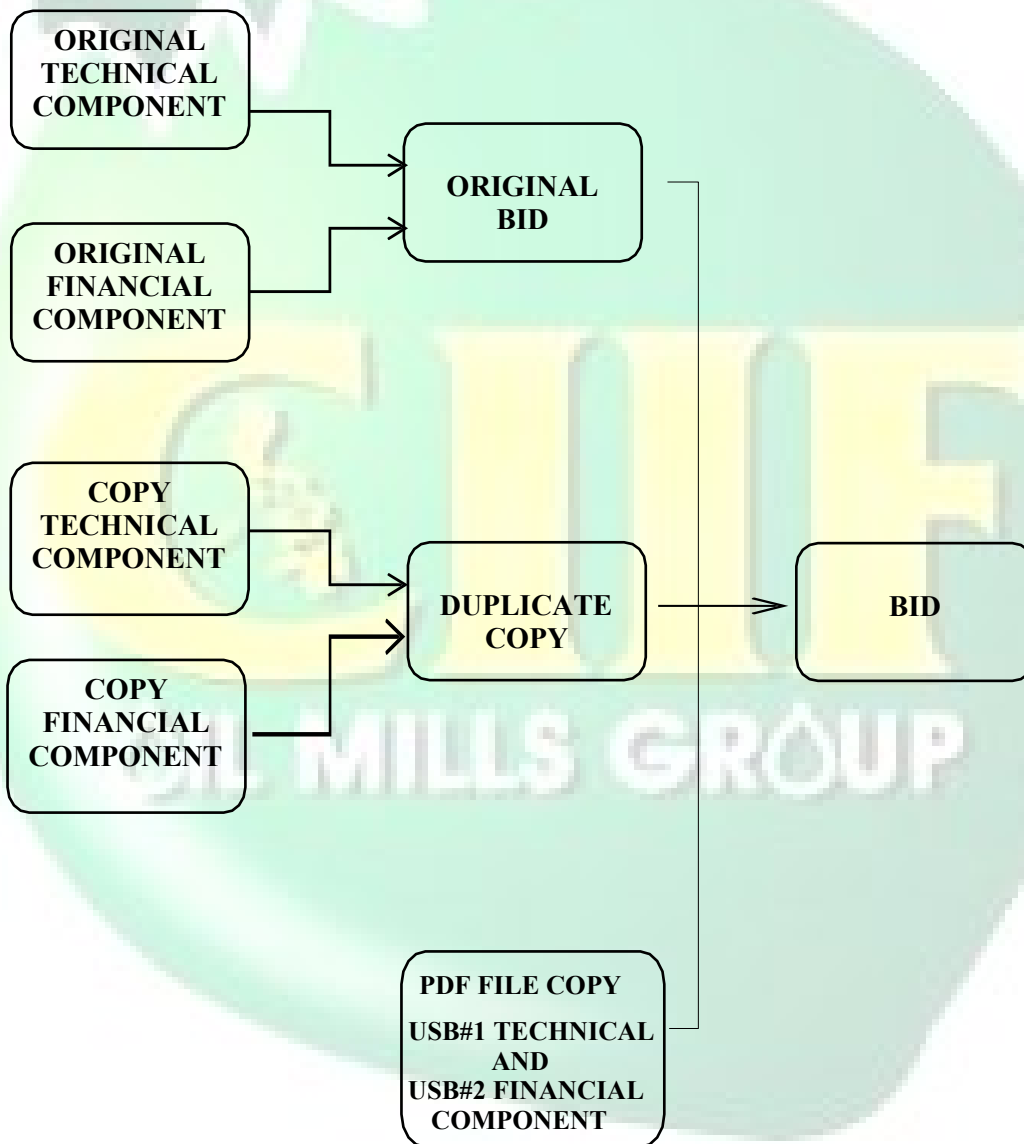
ORIGINAL TECHNICAL COMPONENT

ORIGINAL FINANCIAL COMPONENT

ORIGINAL BID

COPY TECHNICAL COMPONENT

COPY FINANCIAL COMPONENT

DUPLICATE COPY

BID

PDF FILE COPY

USB#1 TECHNICAL AND USB#2 FINANCIAL COMPONENT

OIL MILLS GROUP